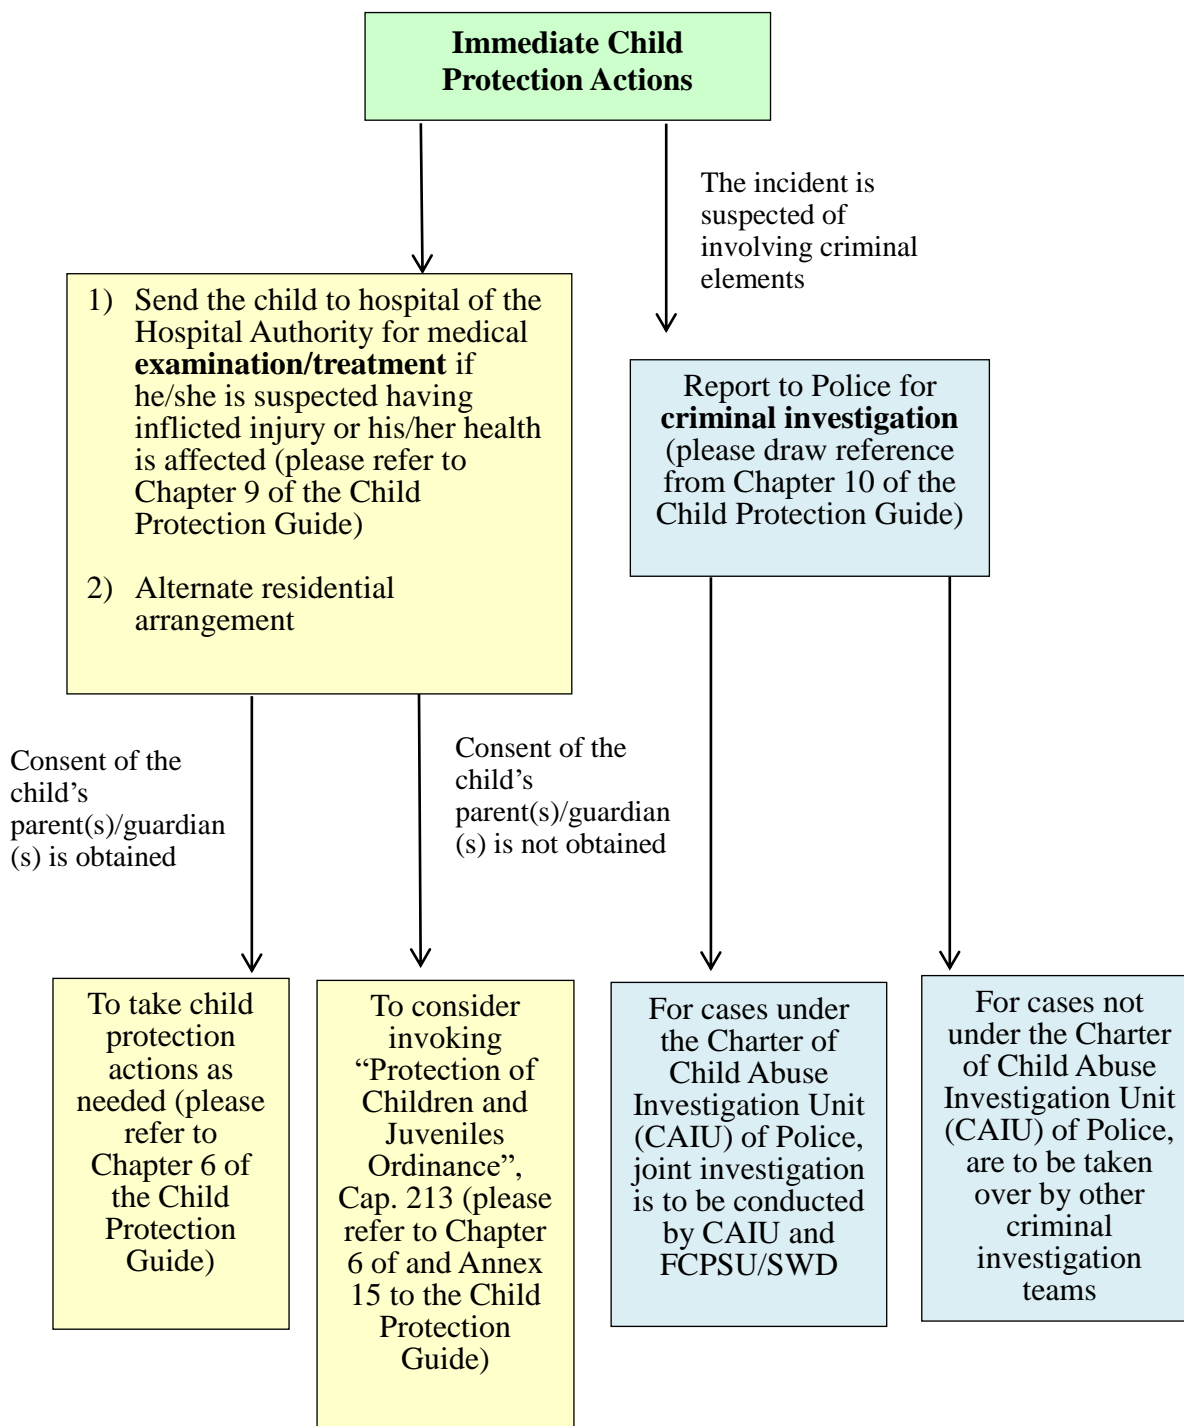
Immediate Child Protection Actions

The incident is suspected of involving criminal elements

1) Send the child to hospital of the Hospital Authority for medical **examination/treatment** if he/she is suspected having inflicted injury or his/her health is affected (please refer to Chapter 9 of the Child Protection Guide)

2) Alternate residential arrangement

Report to Police for **criminal investigation** (please draw reference from Chapter 10 of the Child Protection Guide)

Consent of the child's parent(s)/guardian(s) is obtained

Consent of the child's parent(s)/guardian(s) is not obtained

To take child protection actions as needed (please refer to Chapter 6 of the Child Protection Guide)

To consider invoking "Protection of Children and Juveniles Ordinance", Cap. 213 (please refer to Chapter 6 of and Annex 15 to the Child Protection Guide)

For cases under the Charter of Child Abuse Investigation Unit (CAIU) of Police, joint investigation is to be conducted by CAIU and FCPSU/SWD

For cases not under the Charter of Child Abuse Investigation Unit (CAIU) of Police, are to be taken over by other criminal investigation teams